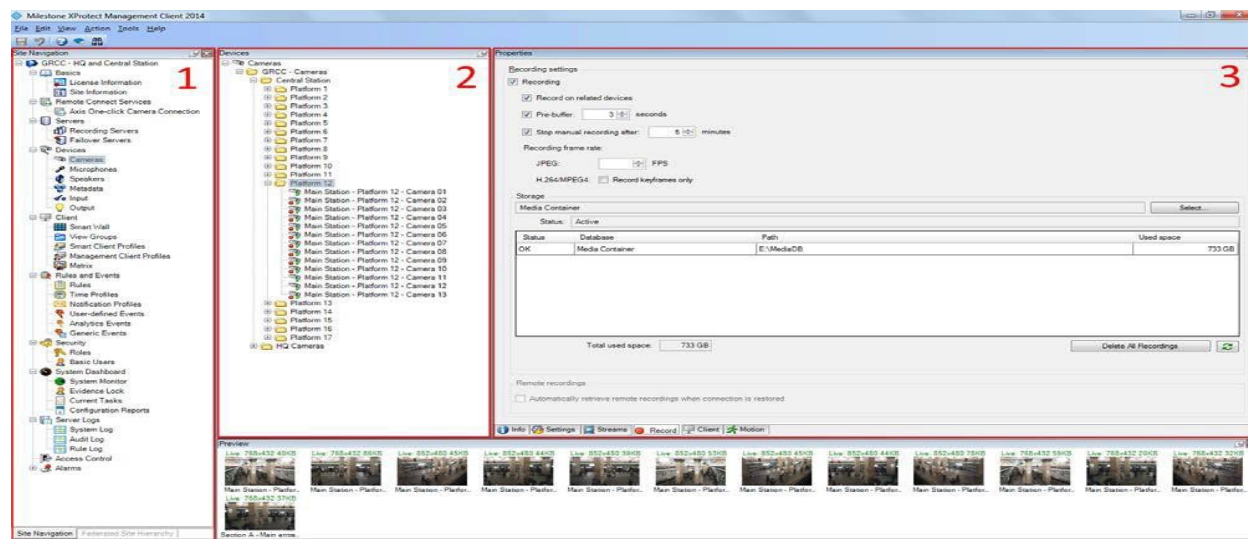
Milestone XProtect Management Client 2014

File Edit View Action Tools Help

Site Navigation

1

GRCC - HQ and Central Station
Basics
License Information
Site Information
Remote Connect Services
Axis One-click Camera Connection
Servers
Recording Servers
Failover Servers
Devices
Cameras
Microphones
Speakers
Metadata
Input
Output
Client
Smart Wall
View Groups
Smart Client Profiles
Management Client Profiles
Matrix
Rules and Events
Rules
Time Profiles
Notification Profiles
User-defined Events
Analytics Events
Generic Events
Security
Roles
Basic Users
System Dashboard
System Monitor
Evidence Lock
Current Tasks
Configuration Reports
Server Logs
System Log
Audit Log
Rule Log
Access Control
Alarms

Site Navigation | Federated Site Hierarchy

Devices

2

Cameras
GRCC - Cameras
Central Station
Platform 1
Platform 2
Platform 3
Platform 4
Platform 5
Platform 6
Platform 7
Platform 8
Platform 9
Platform 10
Platform 11
Platform 12
Main Station - Platform 12 - Camera 01
Main Station - Platform 12 - Camera 02
Main Station - Platform 12 - Camera 03
Main Station - Platform 12 - Camera 04
Main Station - Platform 12 - Camera 05
Main Station - Platform 12 - Camera 06
Main Station - Platform 12 - Camera 07
Main Station - Platform 12 - Camera 08
Main Station - Platform 12 - Camera 09
Main Station - Platform 12 - Camera 10
Main Station - Platform 12 - Camera 11
Main Station - Platform 12 - Camera 12
Main Station - Platform 12 - Camera 13
Platform 13
Platform 14
Platform 15
Platform 16
Platform 17
HQ Cameras

Properties

3

Recording settings
Recording
Record on related devices
Pre-buffer: 3 seconds
Stop manual recording after: 5 minutes
Recording frame rate:
JPEG: FPS
H.264/MPEG4: Record keyframes only

Storage
Media Container
Select...
Status: Active

| Status | Database | Path | Used space |
|---|---|---|---|
| OK | Media Container | E:\MediaDB | 733 GB |

Total used space: 733 GB
Delete All Recordings

Remote recordings
Automatically retrieve remote recordings when connection is restored

Info | Settings | Streams | Record | Client | Motion

Preview

Live: 768x432 40KB
Main Station - Platfor...
Live: 768x432 86KB
Main Station - Platfor...
Live: 852x480 45KB
Main Station - Platfor...
Live: 852x480 44KB
Main Station - Platfor...
Live: 852x480 39KB
Main Station - Platfor...
Live: 852x480 53KB
Main Station - Platfor...
Live: 852x480 45KB
Main Station - Platfor...
Live: 852x480 44KB
Main Station - Platfor...
Live: 852x480 75KB
Main Station - Platfor...
Live: 768x432 59KB
Main Station - Platfor...
Live: 768x432 20KB
Main Station - Platfor...
Live: 768x432 32KB
Main Station - Platfor...
Live: 768x432 37KB
Section A - Main entra...